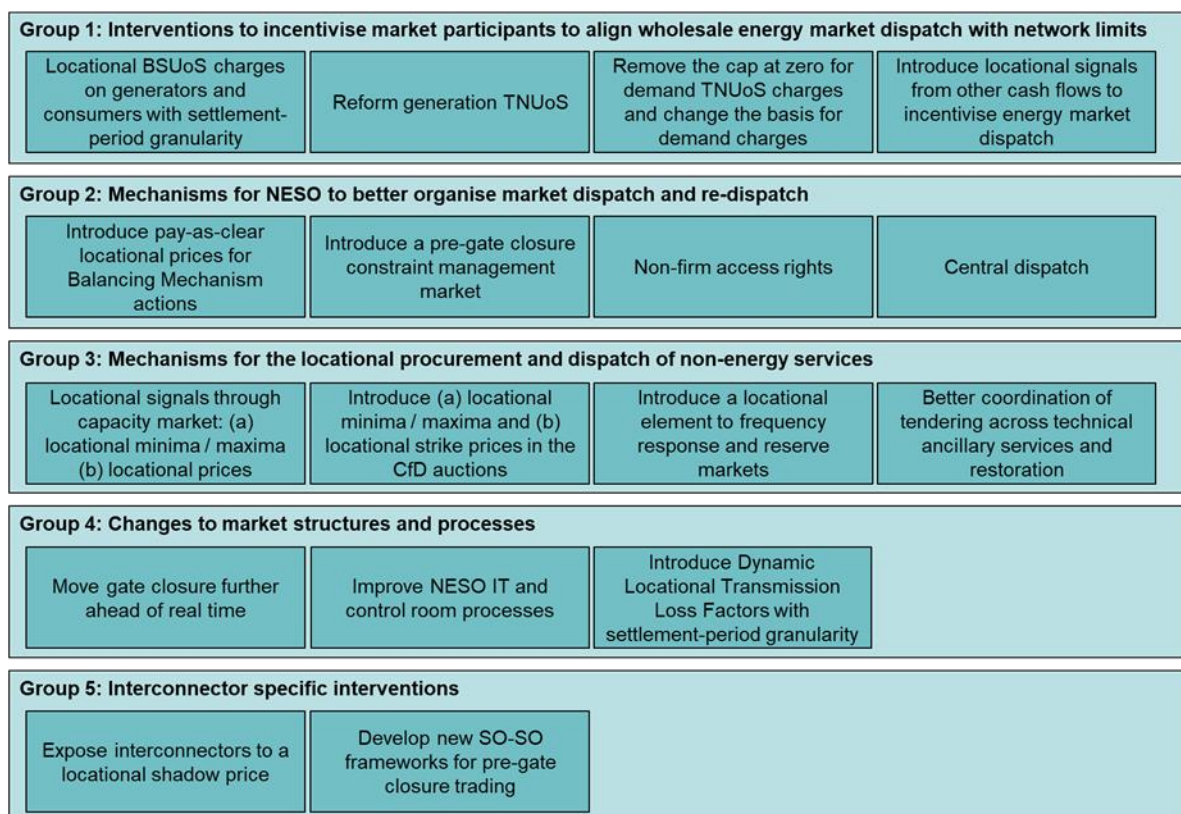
Group 1: Interventions to incentivise market participants to align wholesale energy market dispatch with network limits

Locational BSUoS charges on generators and consumers with settlement-period granularity

Reform generation TNUoS

Remove the cap at zero for demand TNUoS charges and change the basis for demand charges

Introduce locational signals from other cash flows to incentivise energy market dispatch

Group 2: Mechanisms for NESO to better organise market dispatch and re-dispatch

Introduce pay-as-clear locational prices for Balancing Mechanism actions

Introduce a pre-gate closure constraint management market

Non-firm access rights

Central dispatch

Group 3: Mechanisms for the locational procurement and dispatch of non-energy services

Locational signals through capacity market: (a) locational minima / maxima (b) locational prices

Introduce (a) locational minima / maxima and (b) locational strike prices in the CfD auctions

Introduce a locational element to frequency response and reserve markets

Better coordination of tendering across technical ancillary services and restoration

Group 4: Changes to market structures and processes

Move gate closure further ahead of real time

Improve NESO IT and control room processes

Introduce Dynamic Locational Transmission Loss Factors with settlement-period granularity

Group 5: Interconnector specific interventions

Expose interconnectors to a locational shadow price

Develop new SO-SO frameworks for pre-gate closure trading